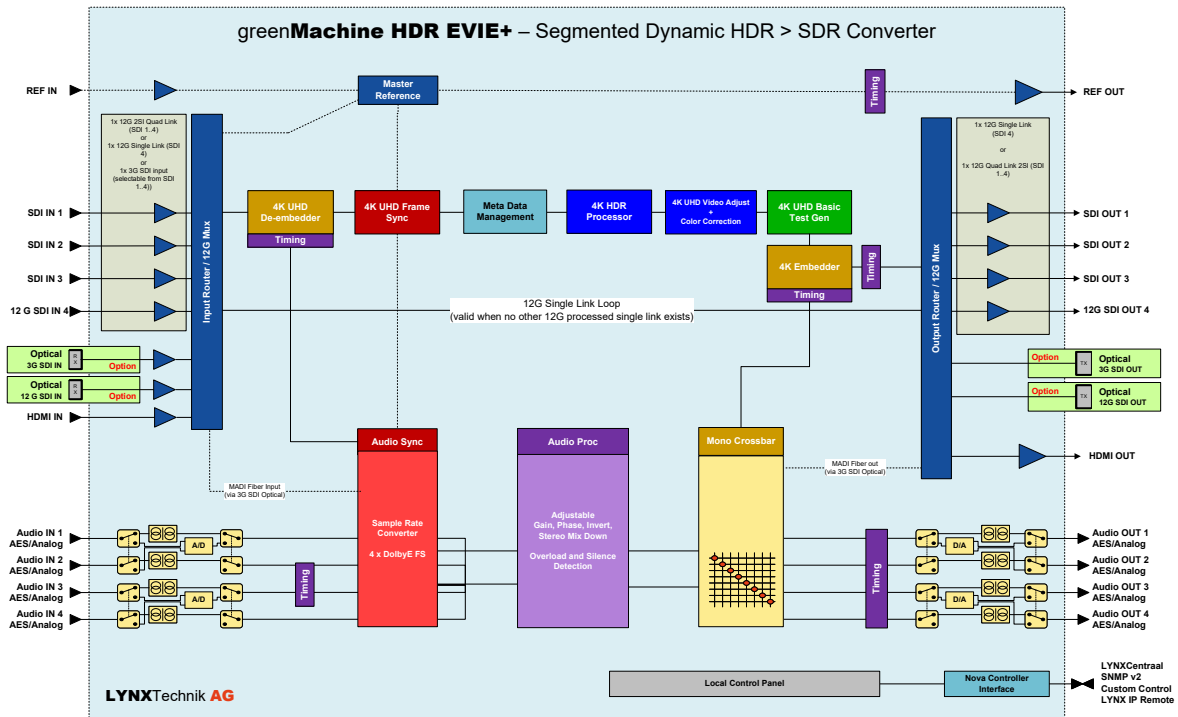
greenMachine HDR EVIE+ – Segmented Dynamic HDR > SDR Converter

REF IN

Master Reference

Timing

REF OUT

1x 12G 2SI Quad Link (SDI 1..4) or 1x 12G Single Link (SDI 4) or 1x 3G SDI input (selectable from SDI 1..4))

1x 12G Single Link (SDI 4) or 1x 12G Quad Link 2SI (SDI 1..4)

Input Router / 12G Mux

Output Router / 12G Mux

SDI IN 1

SDI IN 2

SDI IN 3

12 G SDI IN 4

4K UHD De-embedder

Timing

4K UHD Frame Sync

Meta Data Management

4K HDR Processor

4K UHD Video Adjust + Color Correction

4K UHD Basic Test Gen

4K Embedder

Timing

Timing

SDI OUT 1

SDI OUT 2

SDI OUT 3

12G SDI OUT 4

12G Single Link Loop (valid when no other 12G processed single link exists)

Optical 3G SDI IN RX Option

Optical 12 G SDI IN RX Option

HDMI IN

Option TX Optical 3G SDI OUT

Option TX Optical 12G SDI OUT

HDMI OUT

MADI Fiber Input (via 3G SDI Optical)

MADI Fiber out (via 3G SDI Optical)

Audio Sync

Sample Rate Converter

4 x DolbyE FS

Audio Proc

Adjustable Gain, Phase, Invert, Stereo Mix Down

Overload and Silence Detection

Mono Crossbar

Audio IN 1 AES/Analog

Audio IN 2 AES/Analog

Audio IN 3 AES/Analog

Audio IN 4 AES/Analog

A/D

A/D

Timing

Timing

D/A

D/A

Audio OUT 1 AES/Analog

Audio OUT 2 AES/Analog

Audio OUT 3 AES/Analog

Audio OUT 4 AES/Analog

LYNXTechnik AG

Local Control Panel

Nova Controller Interface

LYNXCentraal SNMP v2 Custom Control LYNX IP Remote